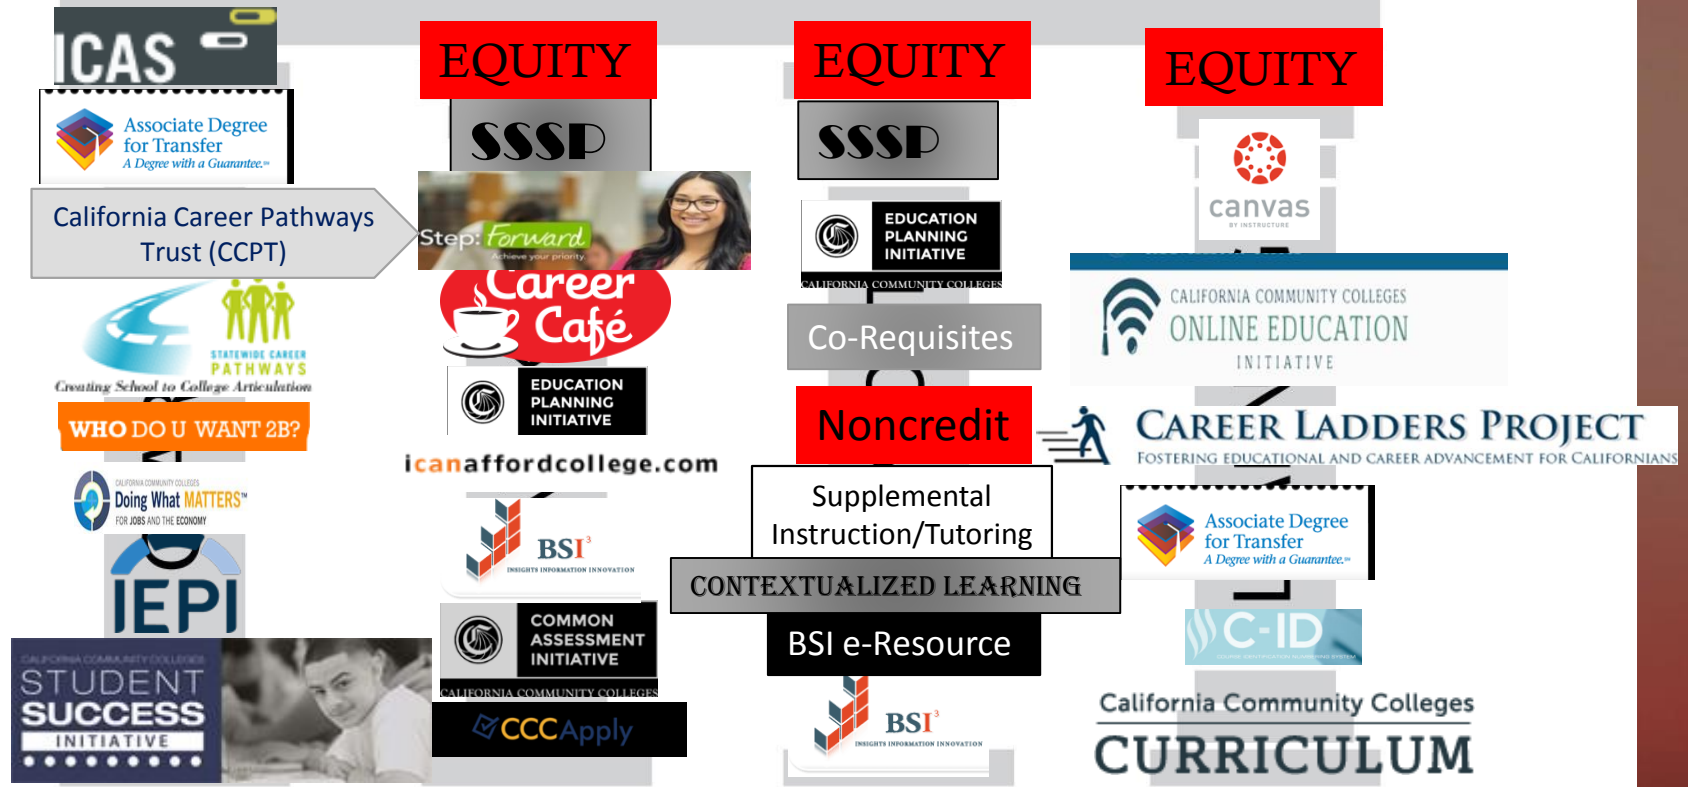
ICAS

Associate Degree for Transfer
A Degree with a Guarantee.

California Career Pathways Trust (CCPT)

STATEWIDE CAREER PATHWAYS
Creating School to College Articulation

WHO DO U WANT 2B?

CALIFORNIA COMMUNITY COLLEGES
Doing What MATTERS
FOR JOBS AND THE ECONOMY

IEPI

CALIFORNIA COMMUNITY COLLEGES
STUDENT SUCCESS
INITIATIVE

EQUITY

SSSP

Step: Forward
Achieve your priority

Career Café

EDUCATION PLANNING INITIATIVE

icanaffordcollege.com

BSI³
INSIGHTS INFORMATION INNOVATION

COMMON ASSESSMENT INITIATIVE
CALIFORNIA COMMUNITY COLLEGES

CCCApply

EQUITY

SSSP

EDUCATION PLANNING INITIATIVE
CALIFORNIA COMMUNITY COLLEGES

Co-Requisites

Noncredit

Supplemental Instruction/Tutoring

CONTEXTUALIZED LEARNING

BSI e-Resource

BSI³
INSIGHTS INFORMATION INNOVATION

EQUITY

canvas
BY INSTRUCTURE

CALIFORNIA COMMUNITY COLLEGES
ONLINE EDUCATION
INITIATIVE

CAREER LADDERS PROJECT
FOSTERING EDUCATIONAL AND CAREER ADVANCEMENT FOR CALIFORNIANS

Associate Degree for Transfer
A Degree with a Guarantee.

C-ID
COURSE IDENTIFICATION NUMBERING SYSTEM

California Community Colleges
CURRICULUM